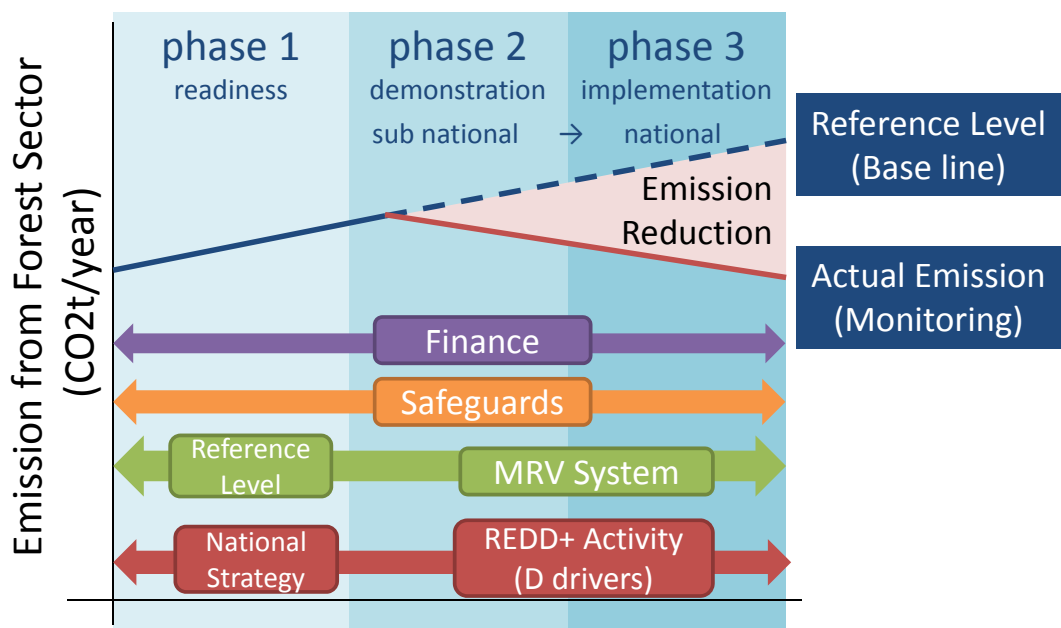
Emission from Forest Sector (CO2t/year)

phase 1
readiness

phase 2
demonstration
sub national → national

phase 3
implementation

Reference Level (Base line)

Emission Reduction

Actual Emission (Monitoring)

Finance

Safeguards

Reference Level

MRV System

National Strategy

REDD+ Activity (D drivers)